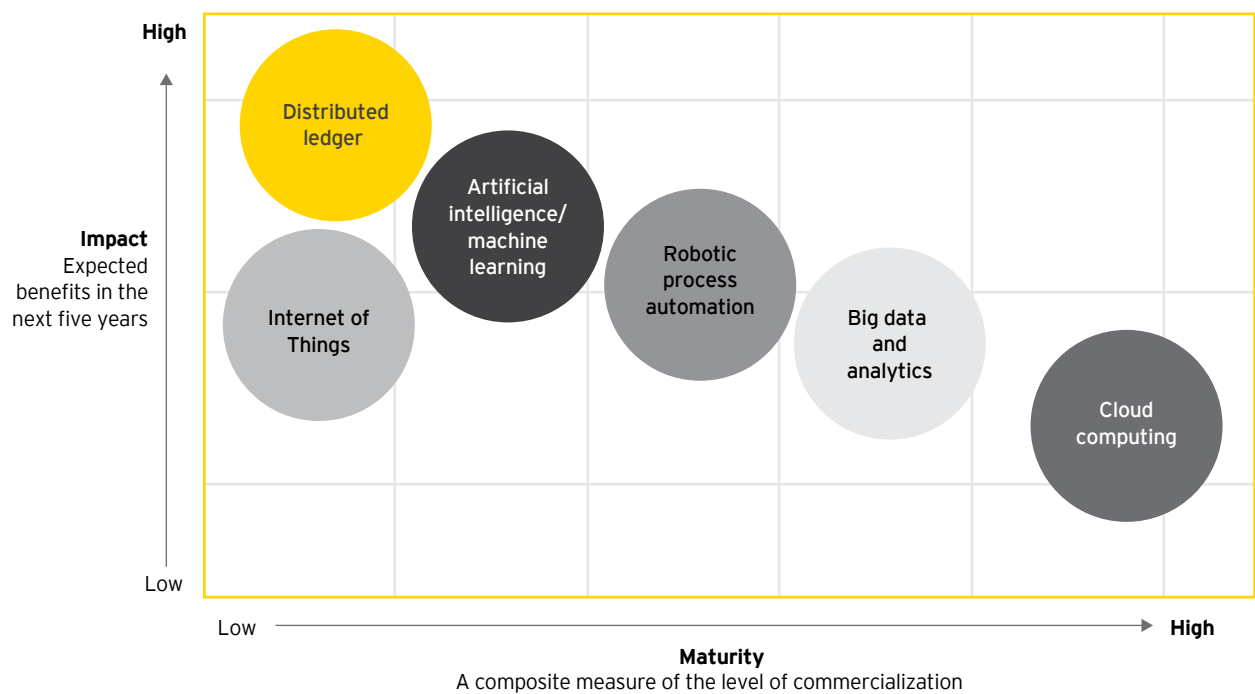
High

Impact
Expected benefits in the next five years

Low

Distributed ledger

Artificial intelligence/ machine learning

Robotic process automation

Internet of Things

Big data and analytics

Cloud computing

Low

High

Maturity
A composite measure of the level of commercialization